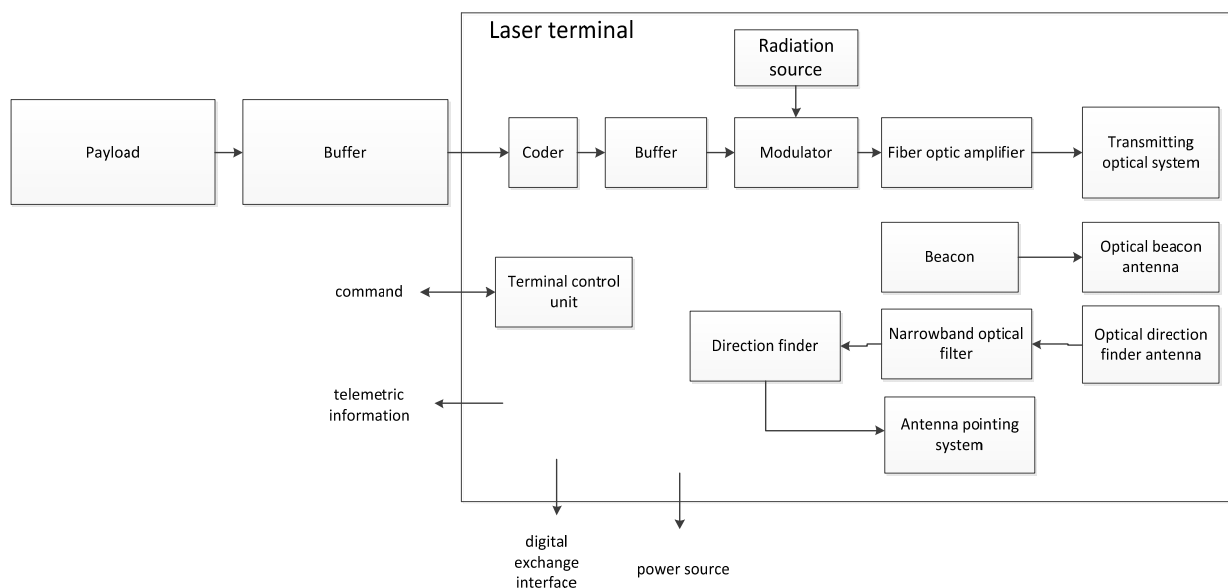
Laser terminal

Radiation source

Payload

Buffer

Coder

Buffer

Modulator

Fiber optic amplifier

Transmitting optical system

Beacon

Optical beacon antenna

command

Terminal control unit

Direction finder

Narrowband optical filter

Optical direction finder antenna

telemetric information

Antenna pointing system

digital exchange interface

power source